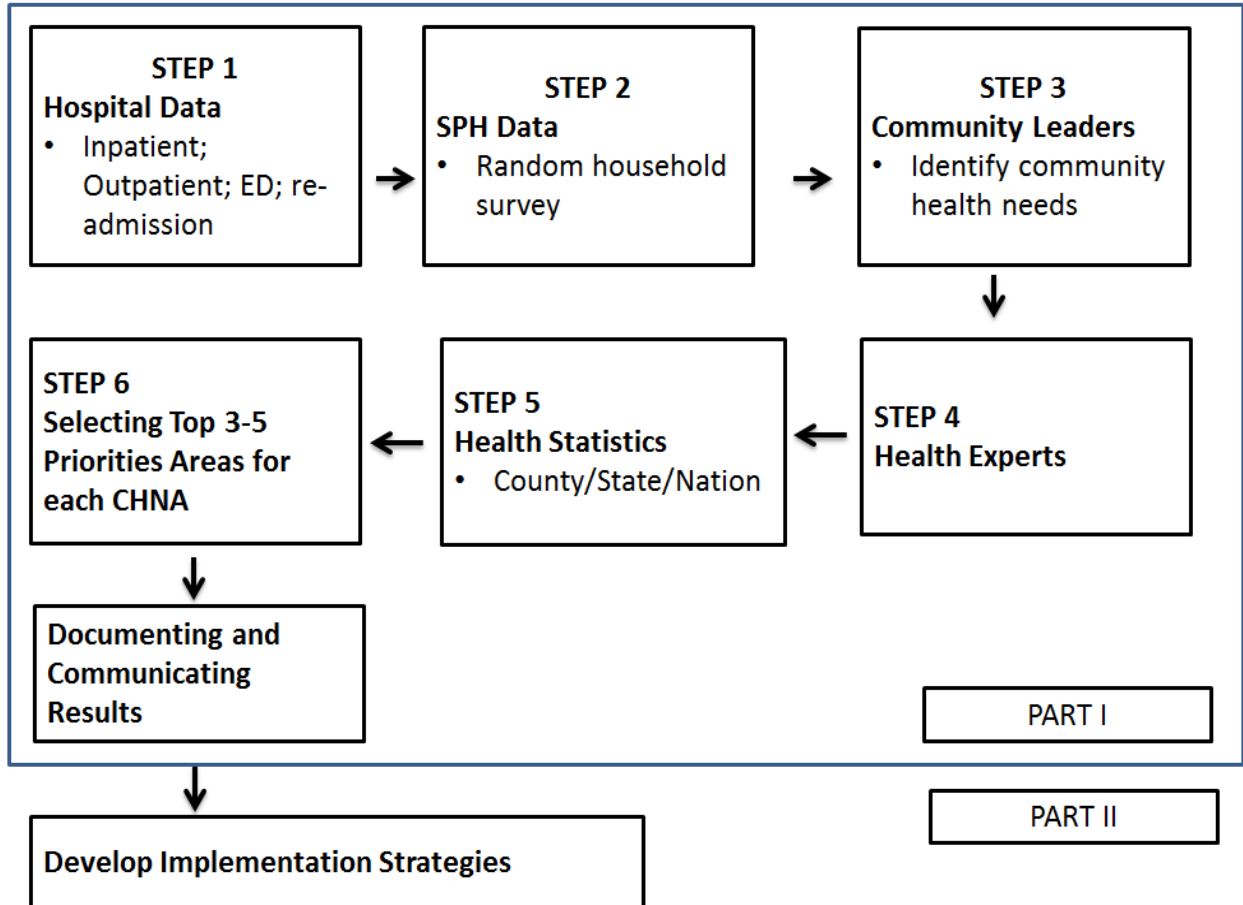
STEP 1
Hospital Data
• Inpatient; Outpatient; ED; readmission

STEP 2
SPH Data
• Random household survey

STEP 3
Community Leaders
• Identify community health needs

STEP 4
Health Experts

STEP 5
Health Statistics
• County/State/Nation

STEP 6
Selecting Top 3-5 Priorities Areas for each CHNA

Documenting and Communicating Results

PART I

PART II

Develop Implementation Strategies